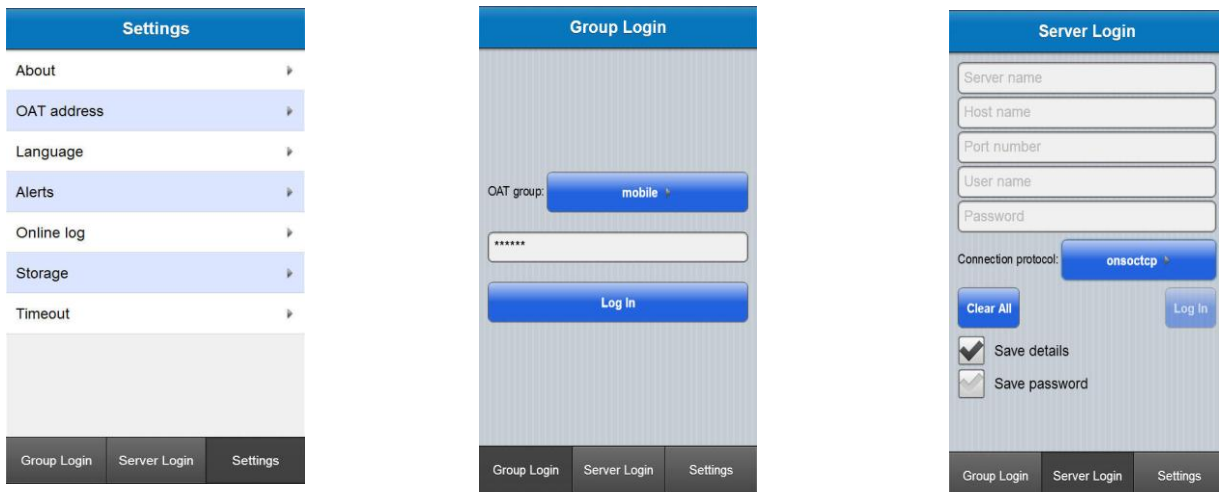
Settings

About

OAT address

Language

Alerts

Online log

Storage

Timeout

Group Login | Server Login | Settings

Group Login

OAT group: mobile

******

Log In

Group Login | Server Login | Settings

Server Login

Server name

Host name

Port number

User name

Password

Connection protocol: onsoctcp

Clear All

Log In

Save details

Save password

Group Login | Server Login | Settings